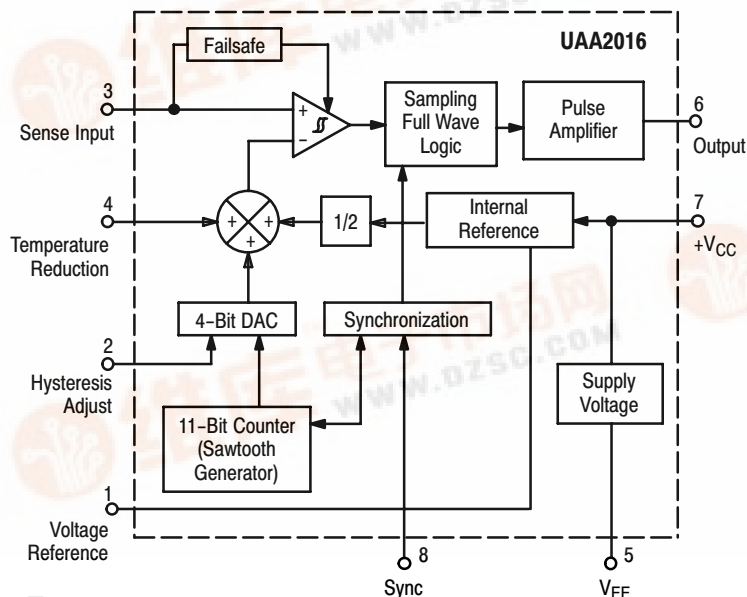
Failsafe

UAA2016

3
Sense Input

+
−

Sampling Full Wave Logic

Pulse Amplifier

6
Output

4
Temperature Reduction

+
+
+

1/2

Internal Reference

7
$+V_{CC}$

2
Hysteresis Adjust

4-Bit DAC

Synchronization

11-Bit Counter (Sawtooth Generator)

Supply Voltage

1
Voltage Reference

8
Sync

5
$V_{EE}$

www.dzsc.com